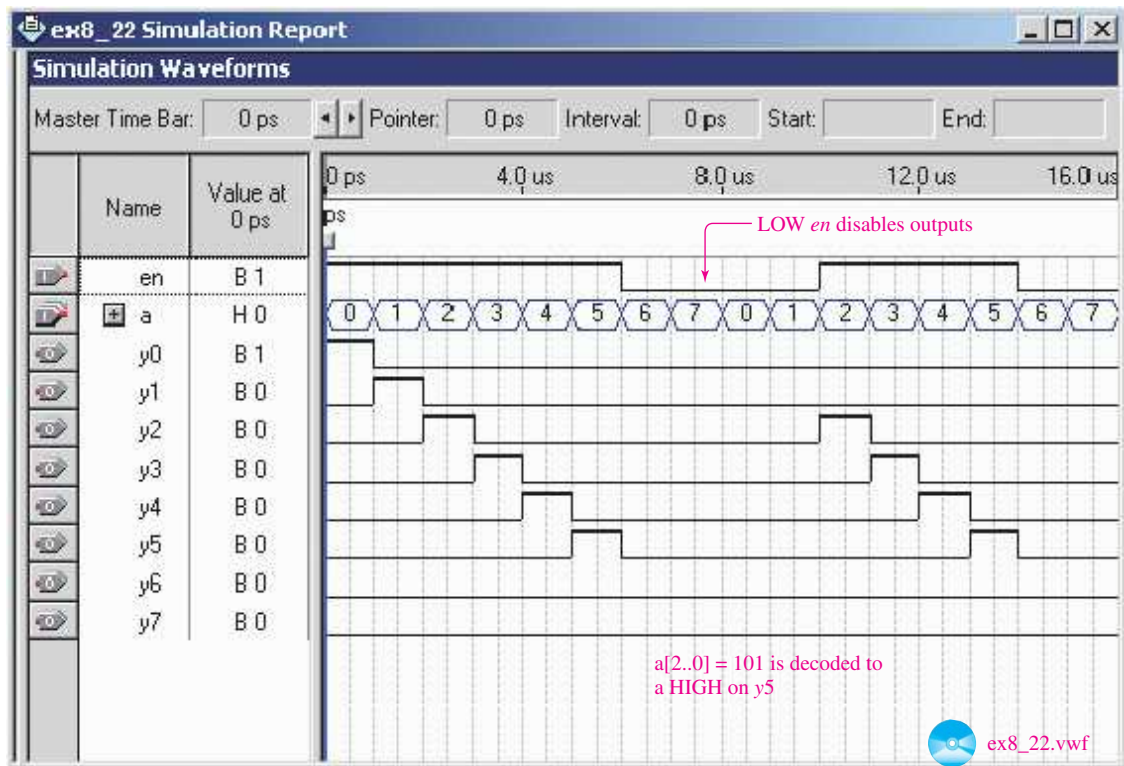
ex8_22 Simulation Report

Simulation Waveforms

Master Time Bar: 0 ps Pointer: 0 ps Interval: 0 ps Start: End:

| Name | Value at 0 ps |
|---|---|
| en | B 1 |
| a | H 0 |
| y0 | B 1 |
| y1 | B 0 |
| y2 | B 0 |
| y3 | B 0 |
| y4 | B 0 |
| y5 | B 0 |
| y6 | B 0 |
| y7 | B 0 |

0 ps 4.0 us 8.0 us 12.0 us 16.0 us

0 ps

LOW *en* disables outputs

0 1 2 3 4 5 6 7 0 1 2 3 4 5 6 7

a[2..0] = 101 is decoded to a HIGH on *y*5

ex8_22.vwf